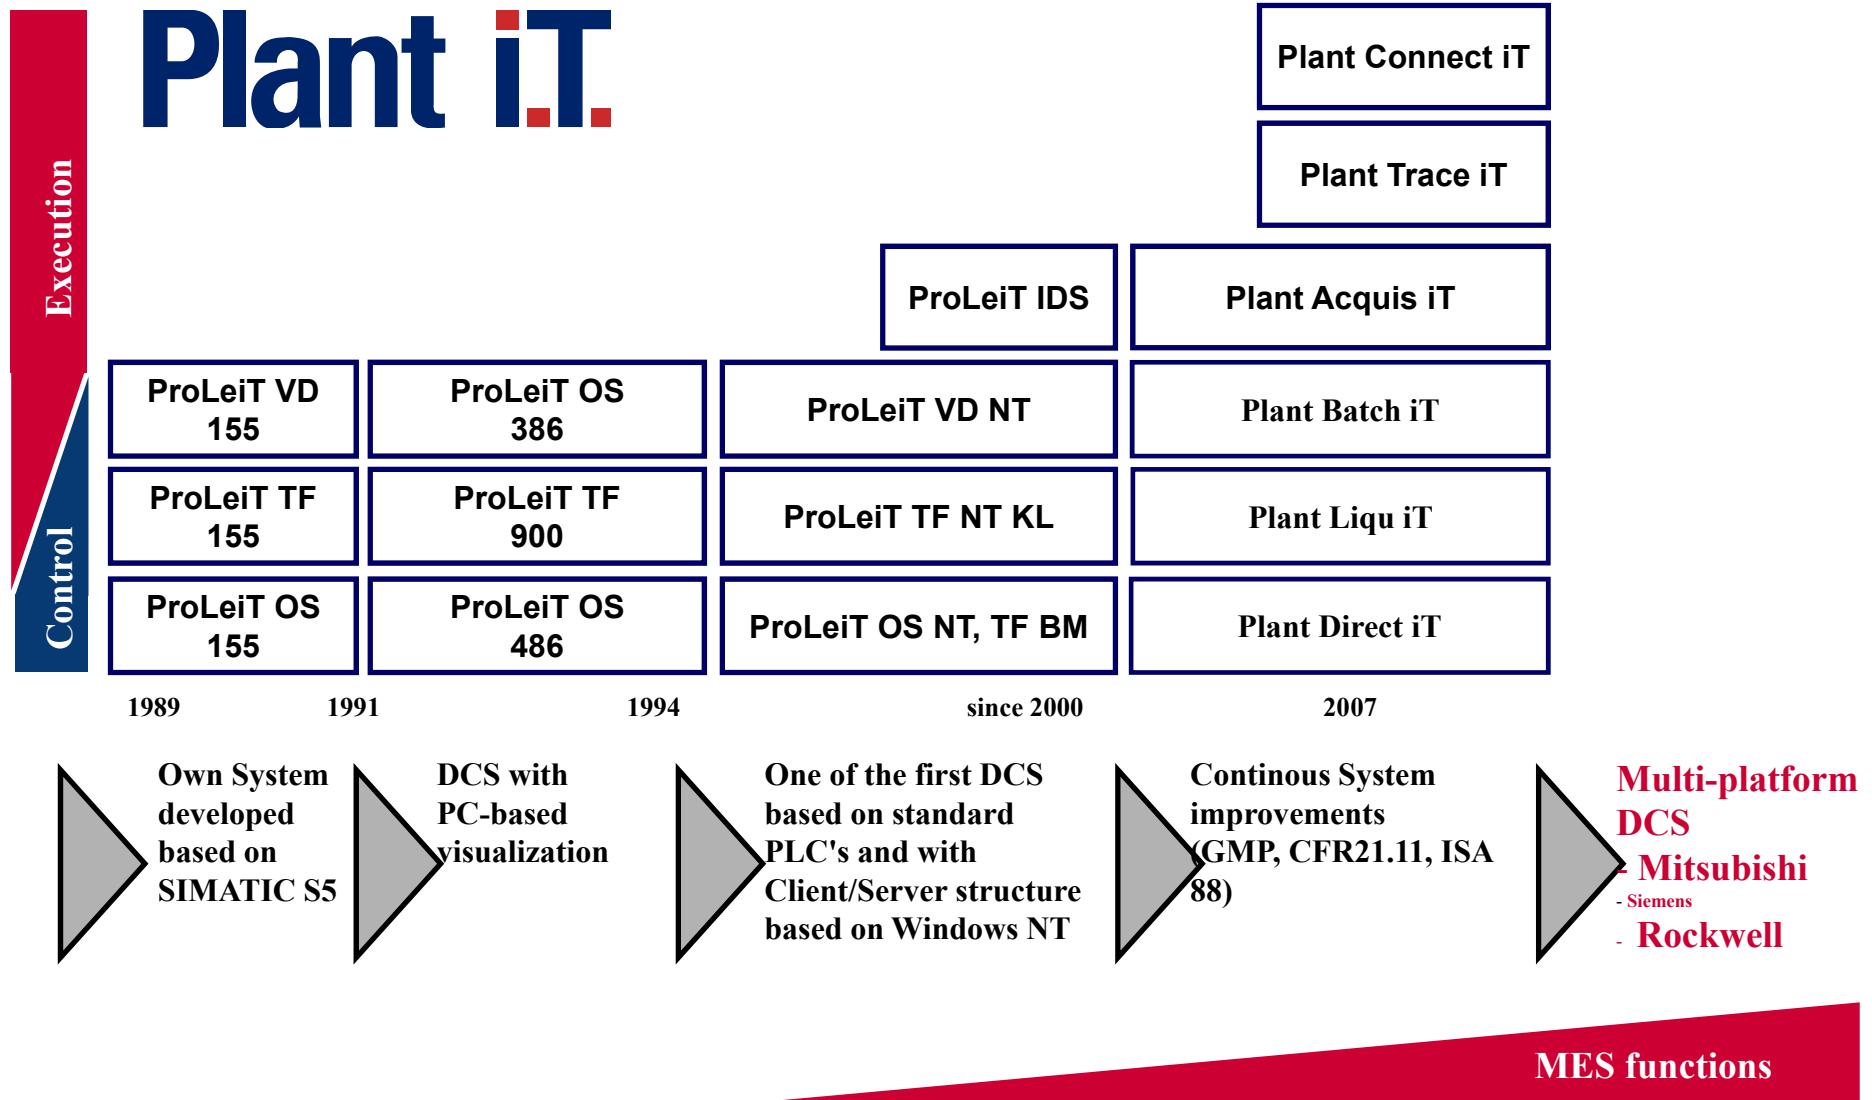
Plant iT

Execution

Control

Plant Connect iT

Plant Trace iT

ProLeiT IDS

Plant Acquis iT

ProLeiT VD 155

ProLeiT OS 386

ProLeiT VD NT

Plant Batch iT

ProLeiT TF 155

ProLeiT TF 900

ProLeiT TF NT KL

Plant Liqu iT

ProLeiT OS 155

ProLeiT OS 486

ProLeiT OS NT, TF BM

Plant Direct iT

1989 1991 1994 since 2000 2007

Own System developed based on SIMATIC S5

DCS with PC-based visualization

One of the first DCS based on standard PLC's and with Client/Server structure based on Windows NT

Continous System improvements (GMP, CFR21.11, ISA 88)

Multi-platform DCS
- Mitsubishi
- Siemens
- Rockwell

MES functions